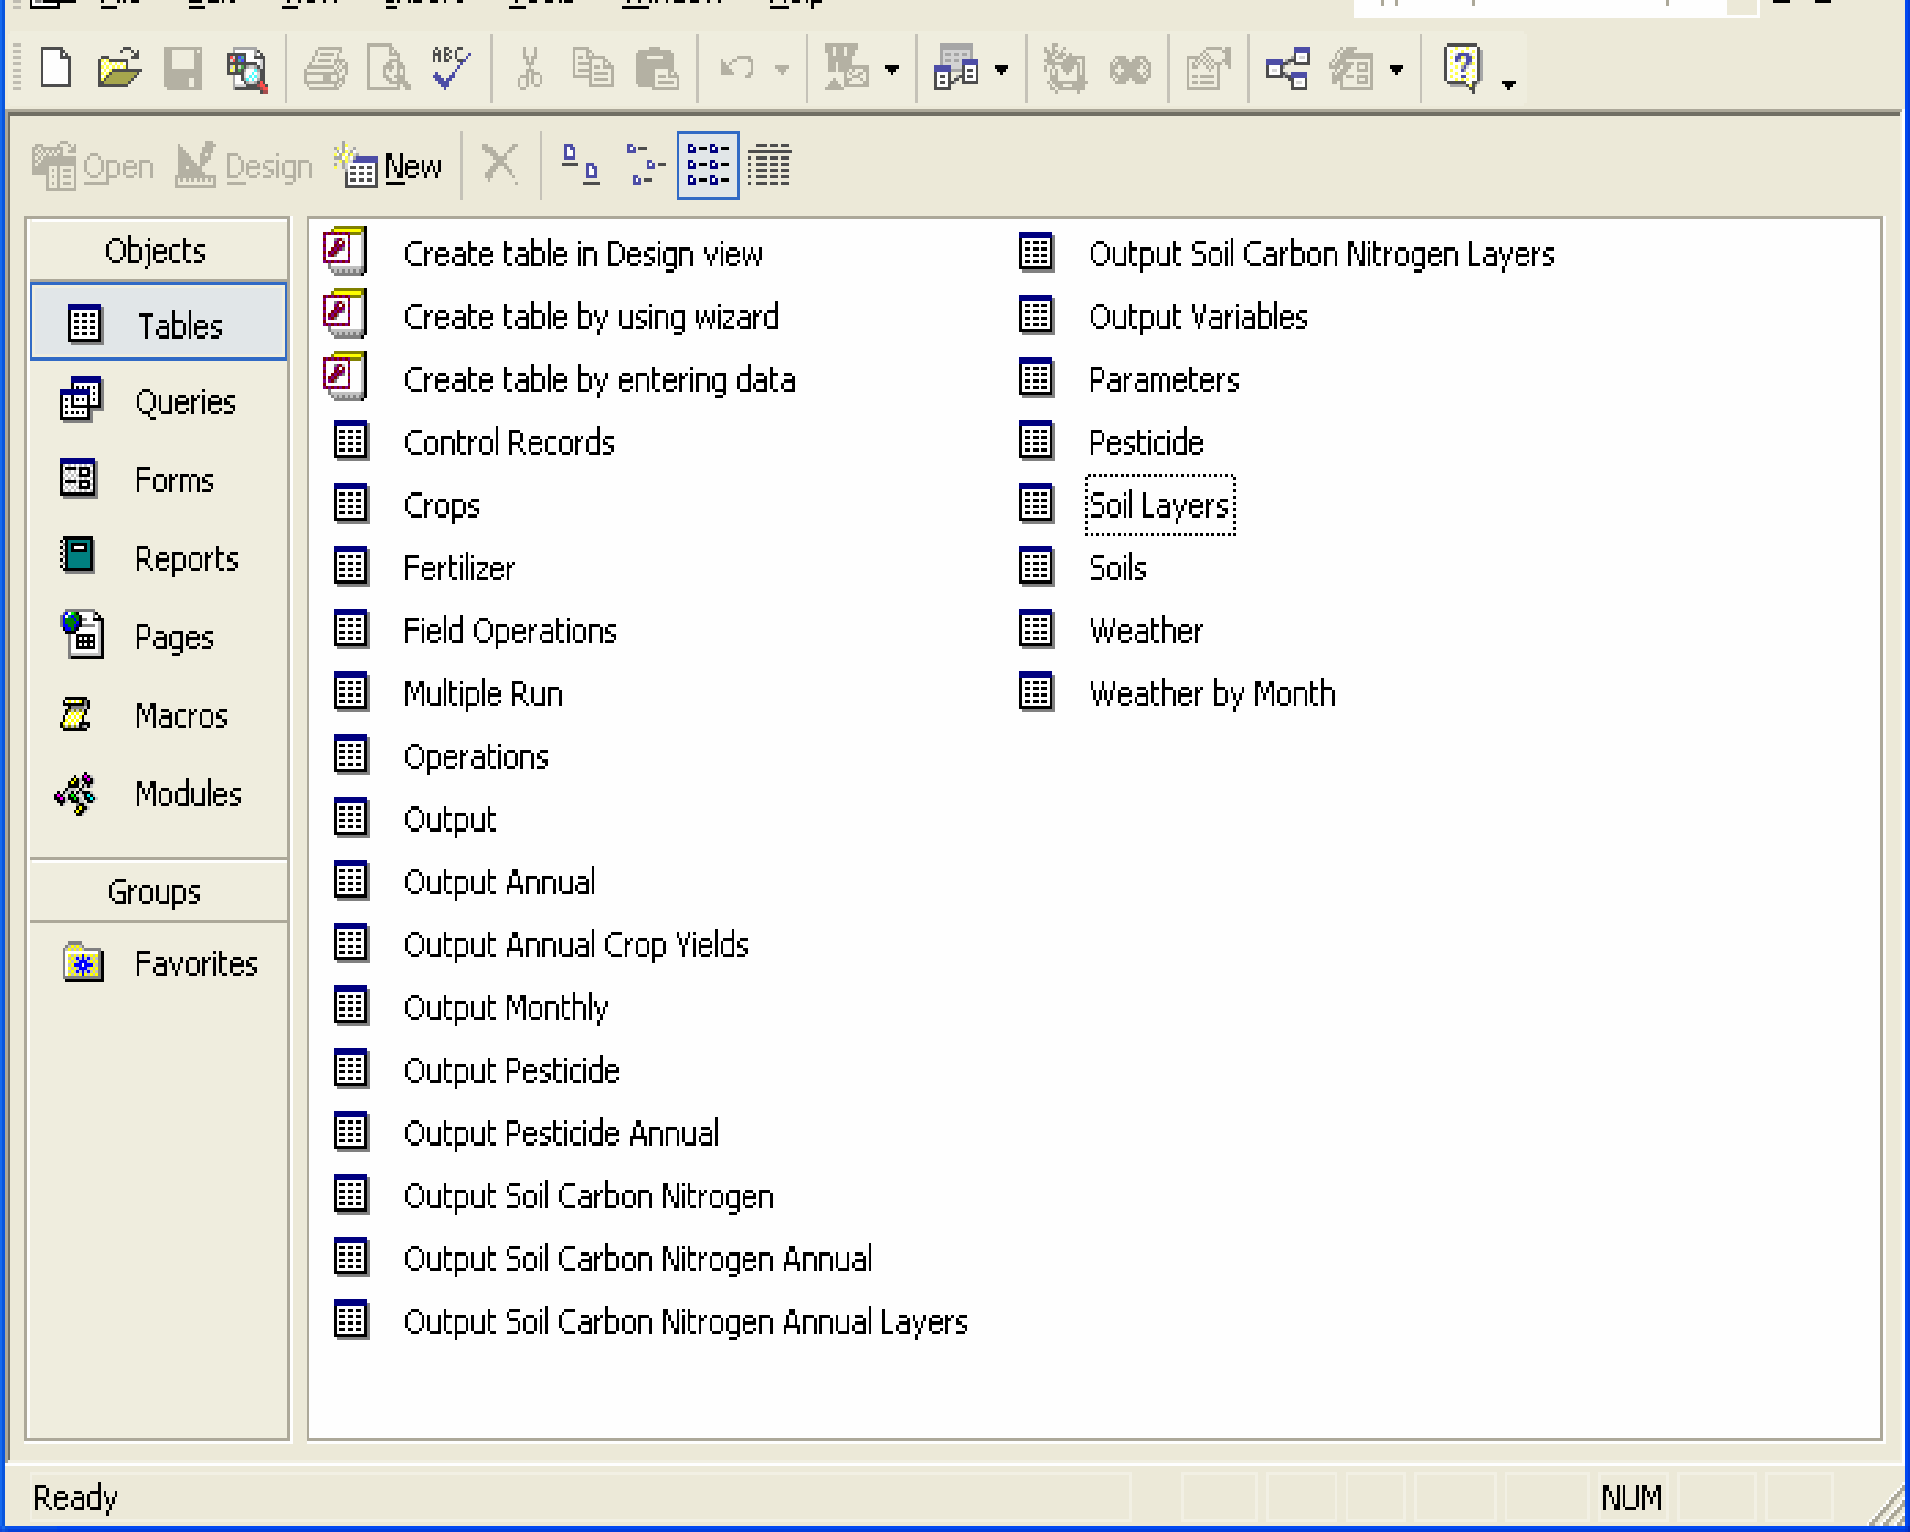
Open Design New

Objects

Tables

Queries

Forms

Reports

Pages

Macros

Modules

Groups

Favorites

Create table in Design view
Create table by using wizard
Create table by entering data
Control Records
Crops
Fertilizer
Field Operations
Multiple Run
Operations
Output
Output Annual
Output Annual Crop Yields
Output Monthly
Output Pesticide
Output Pesticide Annual
Output Soil Carbon Nitrogen
Output Soil Carbon Nitrogen Annual
Output Soil Carbon Nitrogen Annual Layers

Output Soil Carbon Nitrogen Layers
Output Variables
Parameters
Pesticide
Soil Layers
Soils
Weather
Weather by Month

Ready

NUM